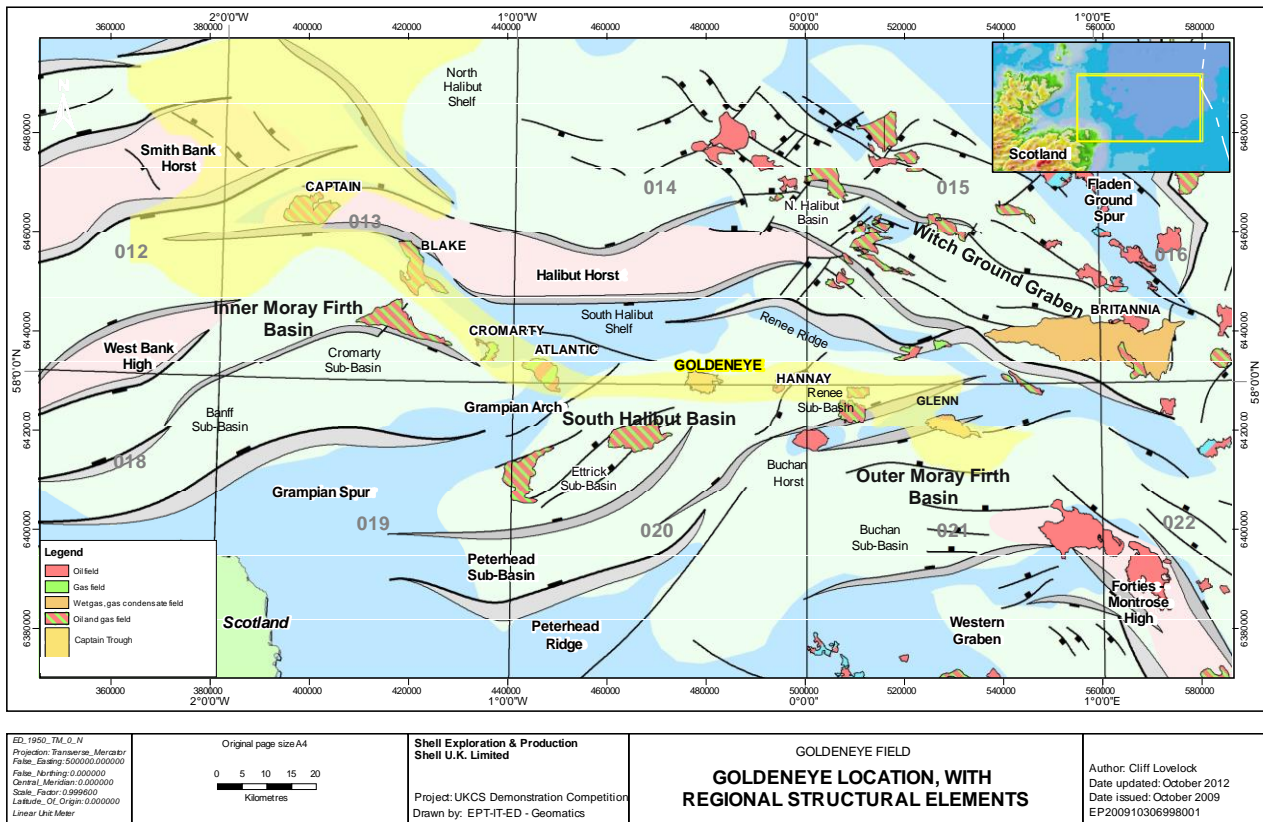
360000 2°0'0"W 380000 400000 420000 1°0'0"W 440000 460000 480000 0°0'0" 500000 520000 540000 1°0'0"E 560000 580000

6480000 6460000 6440000 58°0'0"N 6420000 6400000 6380000

Scotland

North Halibut Shelf

Smith Bank Horst

CAPTAIN

013

012

014

015

Fladen Ground Spur

016

N. Halibut Basin

Witch Ground Graben

BLAKE

Halibut Horst

BRITANNIA

Inner Moray Firth Basin

West Bank High

CROMARTY

South Halibut Shelf

Renee Ridge

ATLANTIC

Cromarty Sub-Basin

GOLDENEYE

HANNAY

Renee Sub-Basin

GLENN

Banff Sub-Basin

Grampian Arch

South Halibut Basin

018

Ettrick Sub-Basin

Buchan Horst

Outer Moray Firth Basin

Grampian Spur

019

020

Buchan Sub-Basin

021

022

Peterhead Sub-Basin

Forties-Montrose High

Scotland

Peterhead Ridge

Western Graben

Legend
Oilfield
Gas field
Wetgas, gas condensate field
Oil and gas field
Captain Trough

360000 380000 2°0'0"W 400000 420000 440000 1°0'0"W 460000 480000 500000 0°0'0" 520000 540000 560000 1°0'0"E 580000

ED_1950_TM_0_N
Projection: Transverse_Mercator
False_Easting: 500000.000000
False_Northing: 0.000000
Central_Meridian: 0.000000
Scale_Factor: 0.999600
Latitude_Of_Origin: 0.000000
Linear Unit: Meter

Original page size A4
0 5 10 15 20
Kilometres

Shell Exploration & Production
Shell U.K. Limited

Project: UKCS Demonstration Competition
Drawn by: EPT-IT-ED - Geomatics

GOLDENEYE FIELD
GOLDENEYE LOCATION, WITH REGIONAL STRUCTURAL ELEMENTS

Author: Cliff Lovelock
Date updated: October 2012
Date issued: October 2009
EP200910306998001